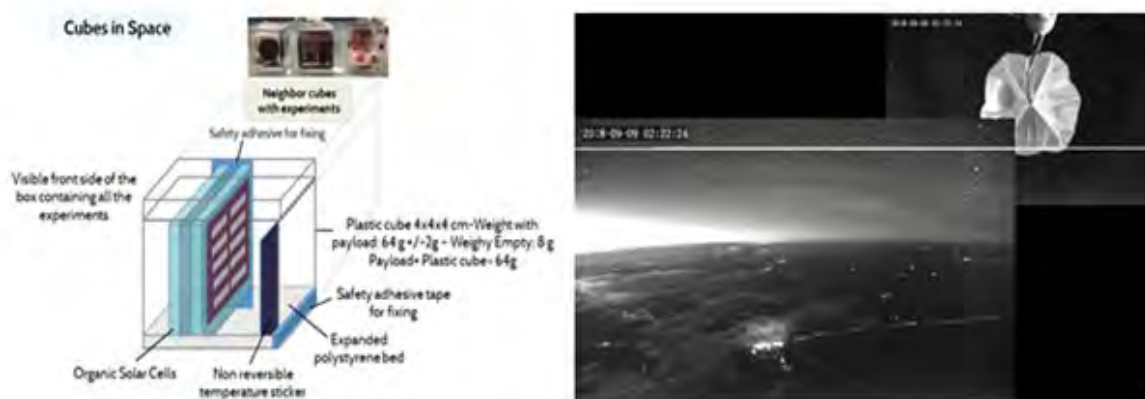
Cubes in Space

Neighbor cubes with experiments

Safety adhesive for fixing

Visible front side of the box containing all the experiments

Plastic cube 4x4x4 cm-Weight with payload: 64 g+/-2g - Weighy Empty: 8 g Payload+ Plastic cube- 64g

Safety adhesive tape for fixing

Expanded polystyrene bed

Organic Solar Cells

Non reversible temperature sticker

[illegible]

2018-09-09 02:22:24